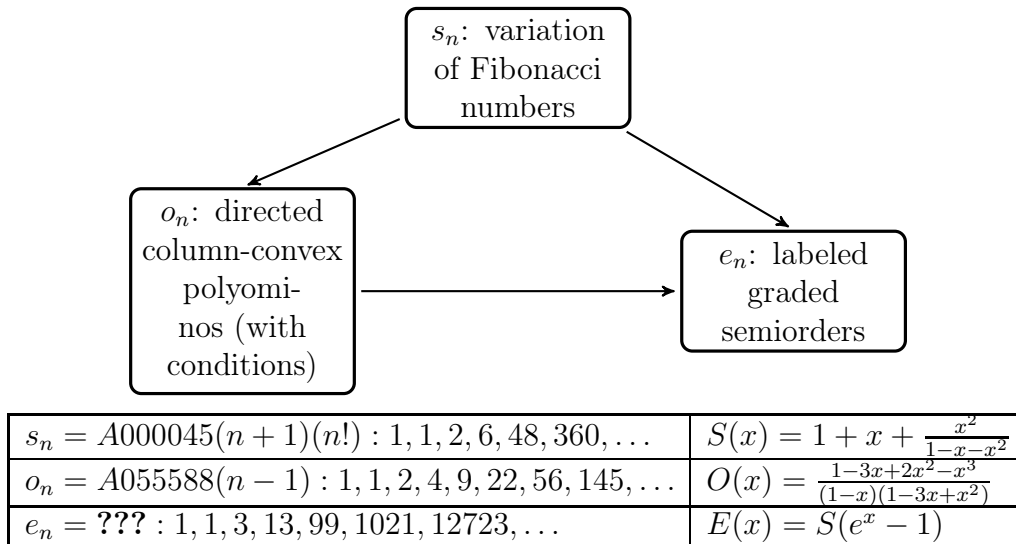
$s_n$: variation of Fibonacci numbers

$o_n$: directed column-convex polyominos (with conditions)

$e_n$: labeled graded semiorders

| $s_n = A000045(n+1)(n!) : 1, 1, 2, 6, 48, 360, \ldots$ | $S(x) = 1 + x + \frac{x^2}{1-x-x^2}$ |
|---|---|
| $o_n = A055588(n-1) : 1, 1, 2, 4, 9, 22, 56, 145, \ldots$ | $O(x) = \frac{1-3x+2x^2-x^3}{(1-x)(1-3x+x^2)}$ |
| $e_n = \textbf{???} : 1, 1, 3, 13, 99, 1021, 12723, \ldots$ | $E(x) = S(e^x - 1)$ |